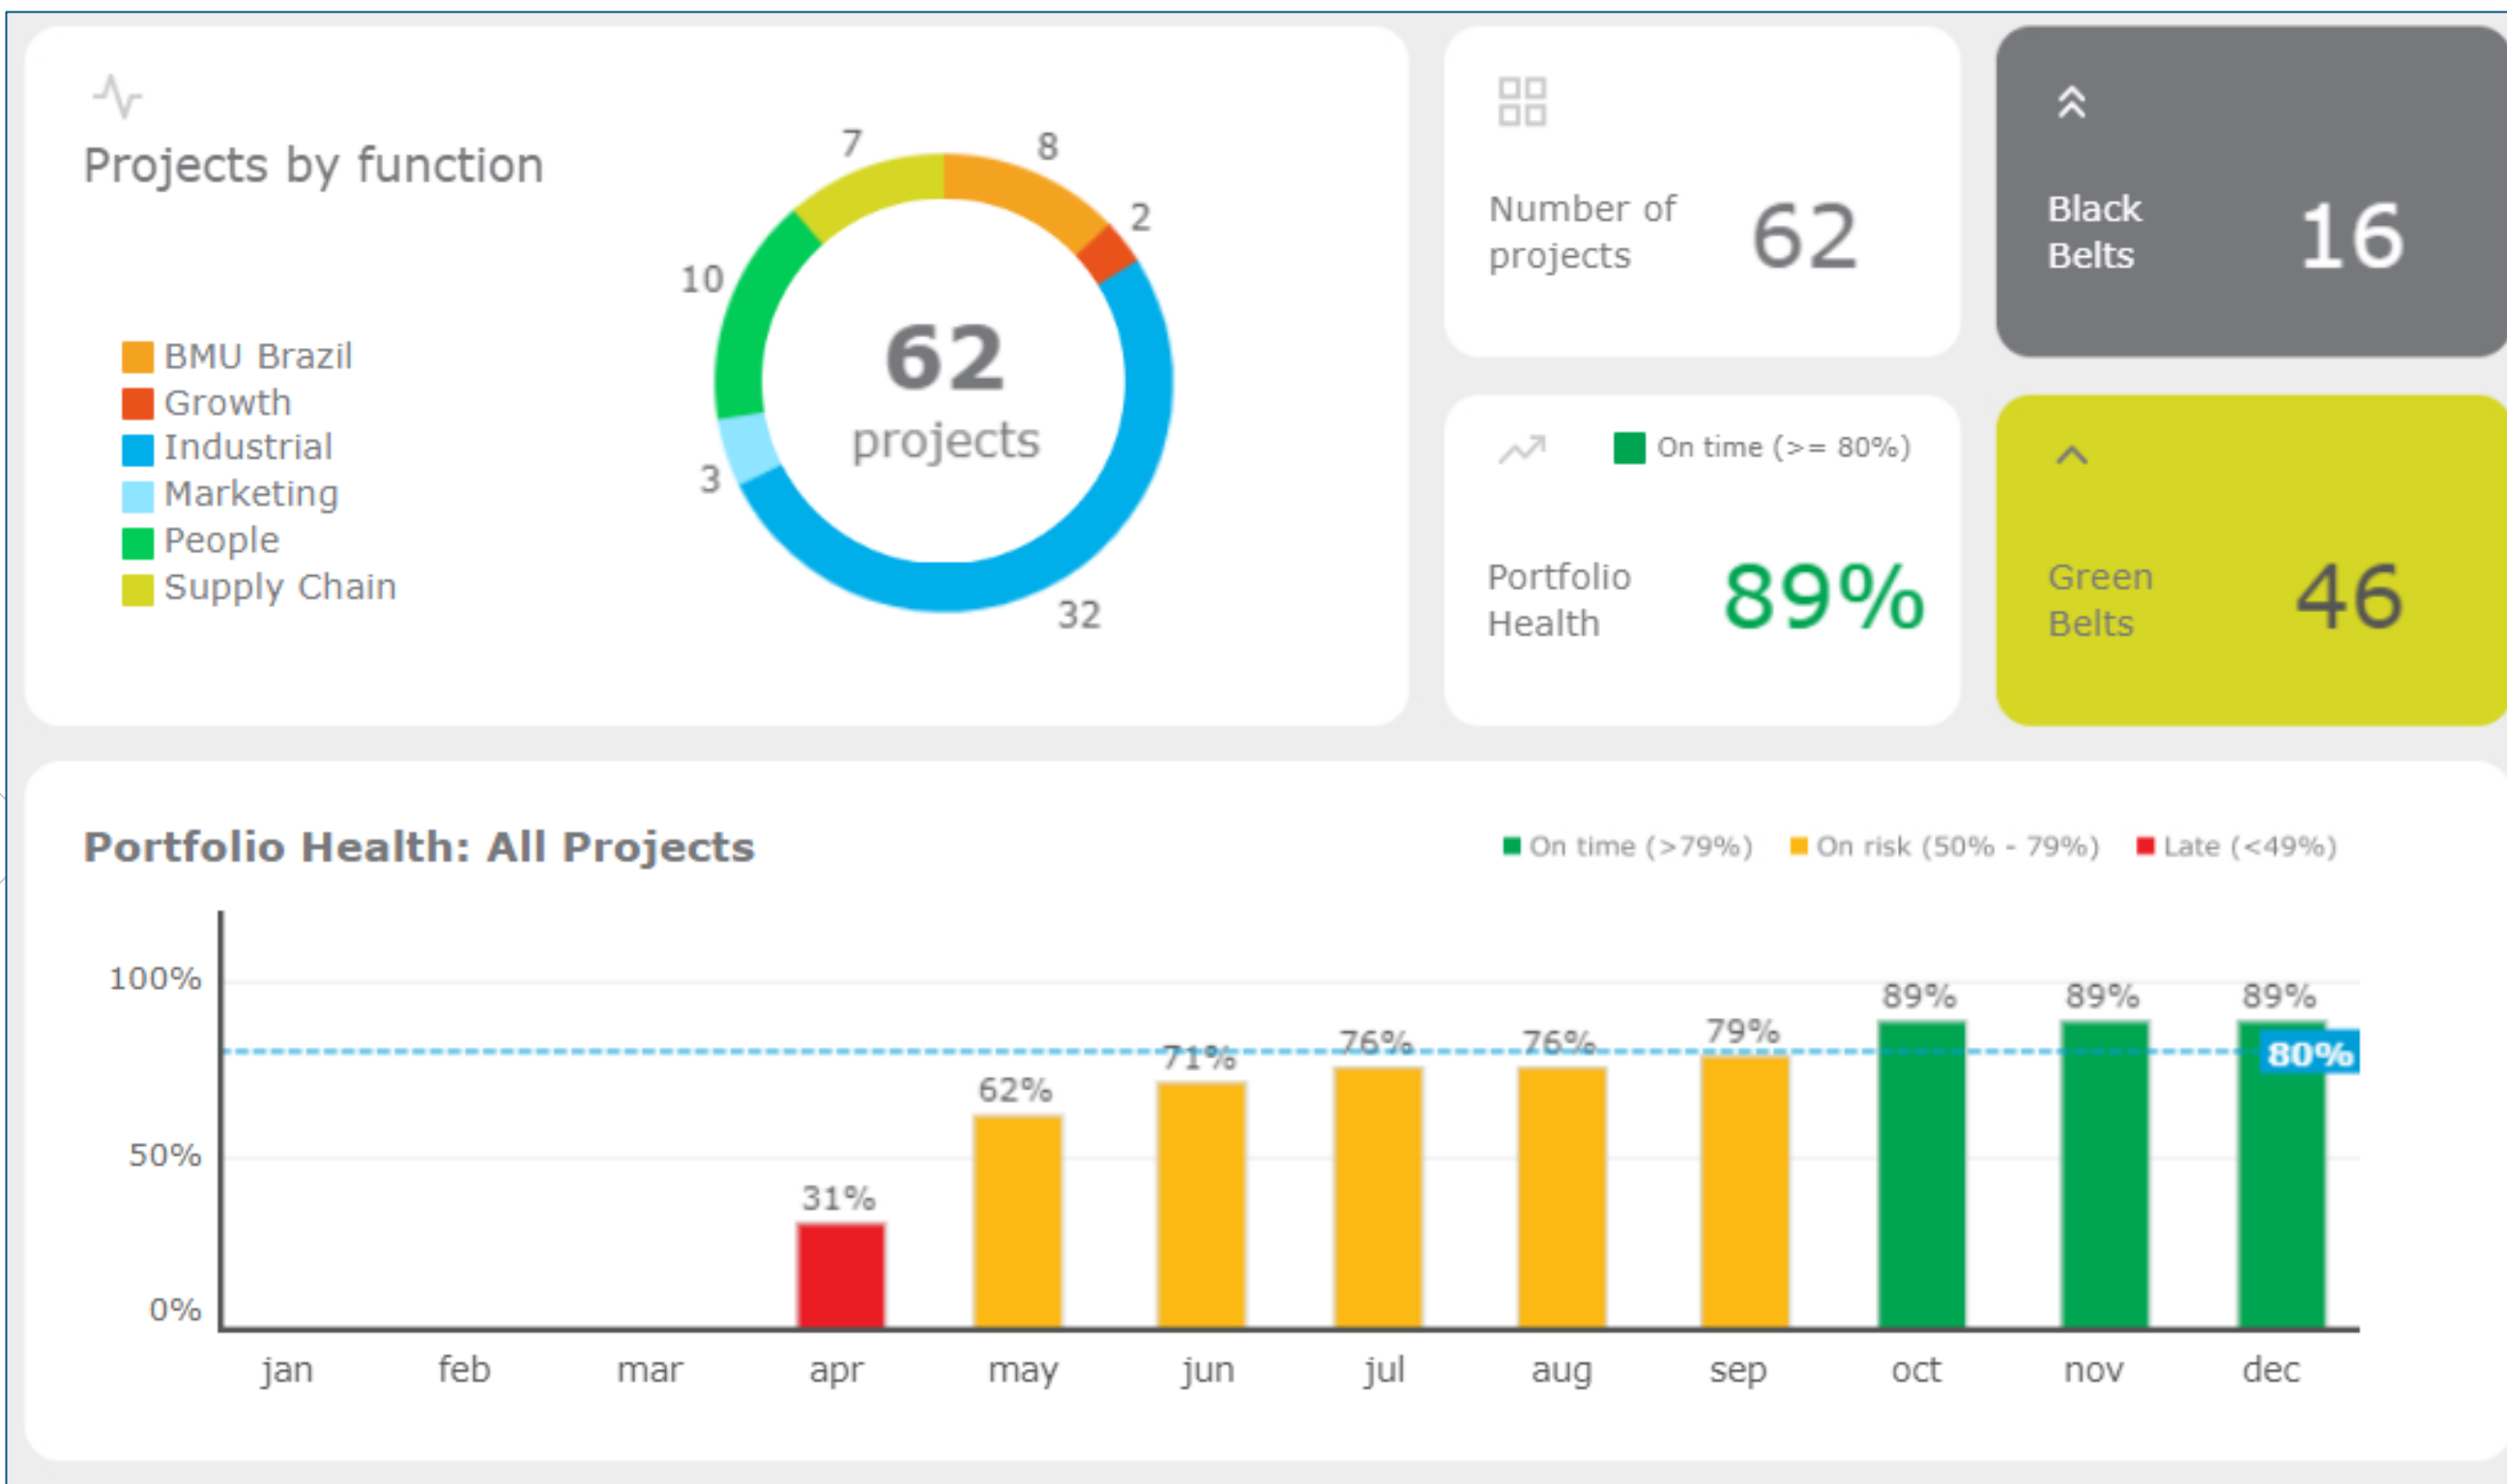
Projects by function

BMU Brazil
Growth
Industrial
Marketing
People
Supply Chain

7
8
2
10
3
32
62
projects

Number of projects
62

Black Belts
16

On time (>= 80%)
Portfolio Health
89%

Green Belts
46

Portfolio Health: All Projects

On time (>79%)
On risk (50% - 79%)
Late (<49%)

100%
50%
0%

31%
62%
71%
76%
76%
79%
89%
89%
89%
80%

jan
feb
mar
apr
may
jun
jul
aug
sep
oct
nov
dec